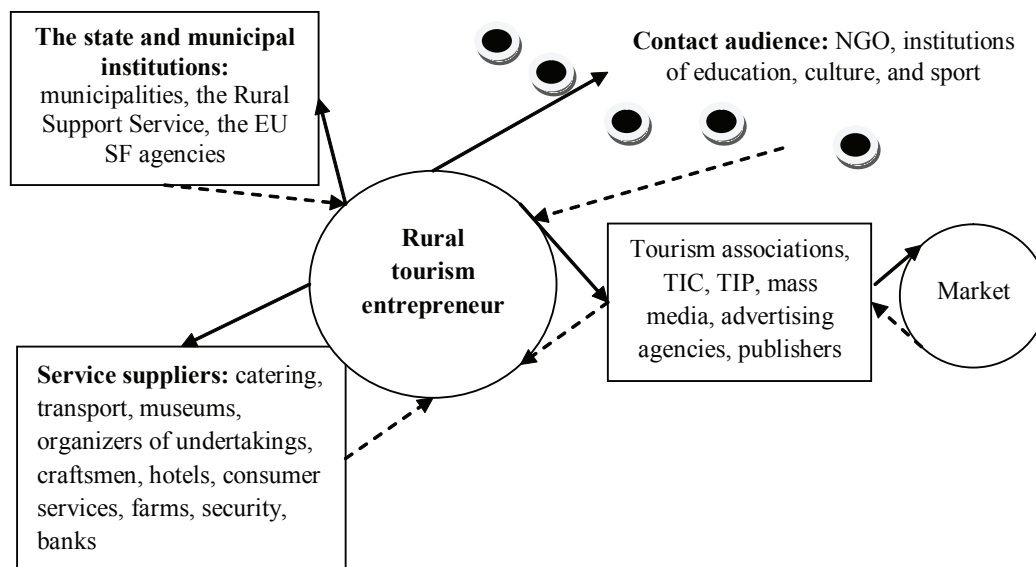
**The state and municipal institutions:** municipalities, the Rural Support Service, the EU SF agencies

**Contact audience:** NGO, institutions of education, culture, and sport

**Rural tourism entrepreneur**

Tourism associations, TIC, TIP, mass media, advertising agencies, publishers

Market

**Service suppliers:** catering, transport, museums, organizers of undertakings, craftsmen, hotels, consumer services, farms, security, banks